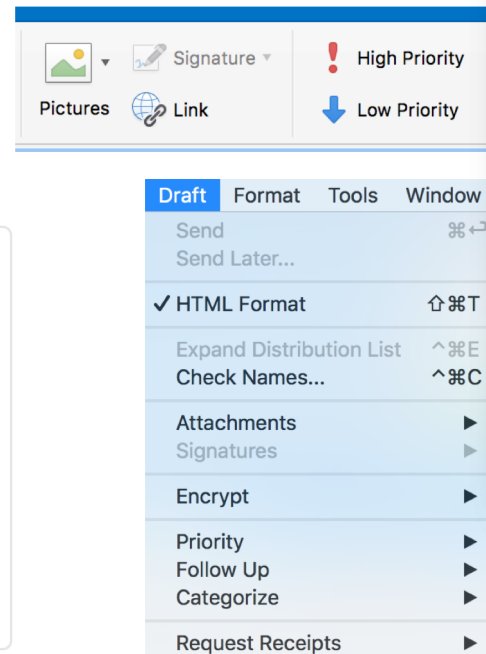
Signature ▾
! High Priority
Pictures
Link
Low Priority

Draft Format Tools Window
Send ⌘↩
Send Later...
✓ HTML Format ⇧⌘T
Expand Distribution List ^⌘E
Check Names... ^⌘C
Attachments ▶
Signatures ▶
Encrypt ▶
Priority ▶
Follow Up ▶
Categorize ▶
Request Receipts ▶